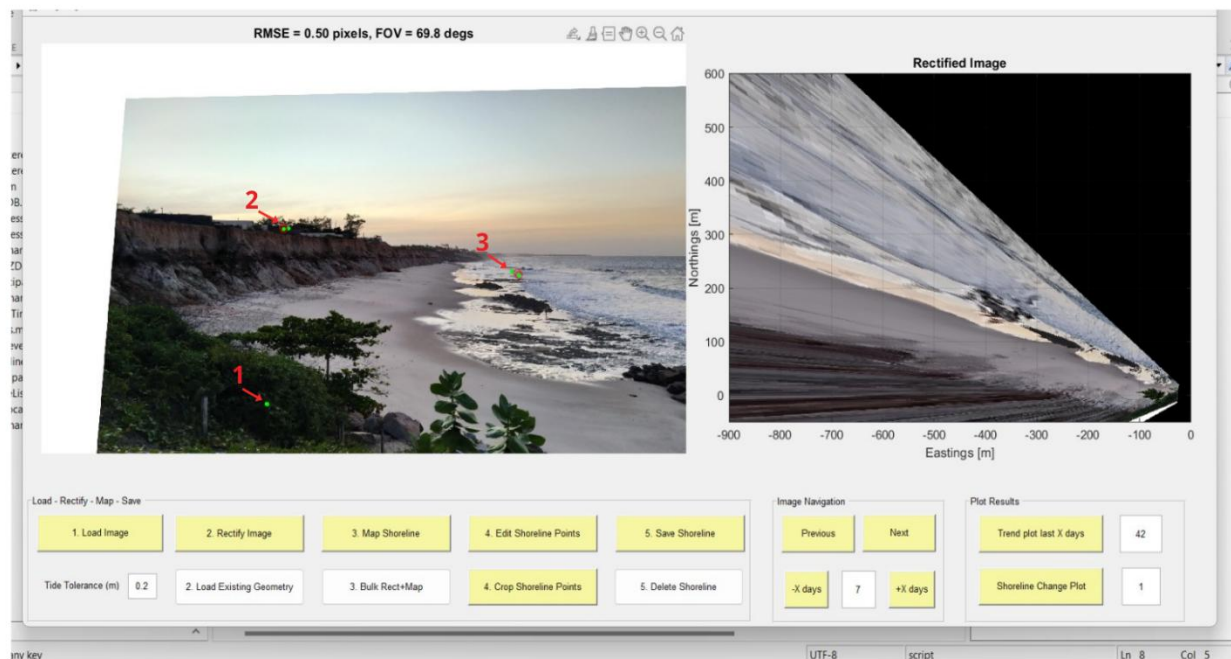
RMSE = 0.50 pixels, FOV = 69.8 degs

2
3
1

Rectified Image

600
500
400
300
200
100
0
Northings [m]

-900 -800 -700 -600 -500 -400 -300 -200 -100 0
Eastings [m]

Load - Rectify - Map - Save
1. Load Image
2. Rectify Image
3. Map Shoreline
4. Edit Shoreline Points
5. Save Shoreline
Tide Tolerance (m) 0.2
2. Load Existing Geometry
3. Bulk Rect+Map
4. Crop Shoreline Points
5. Delete Shoreline

Image Navigation
Previous
Next
-X days 7 +X days

Plot Results
Trend plot last X days 42
Shoreline Change Plot 1

any key
UTF-8
script
Ln 8
Col 5